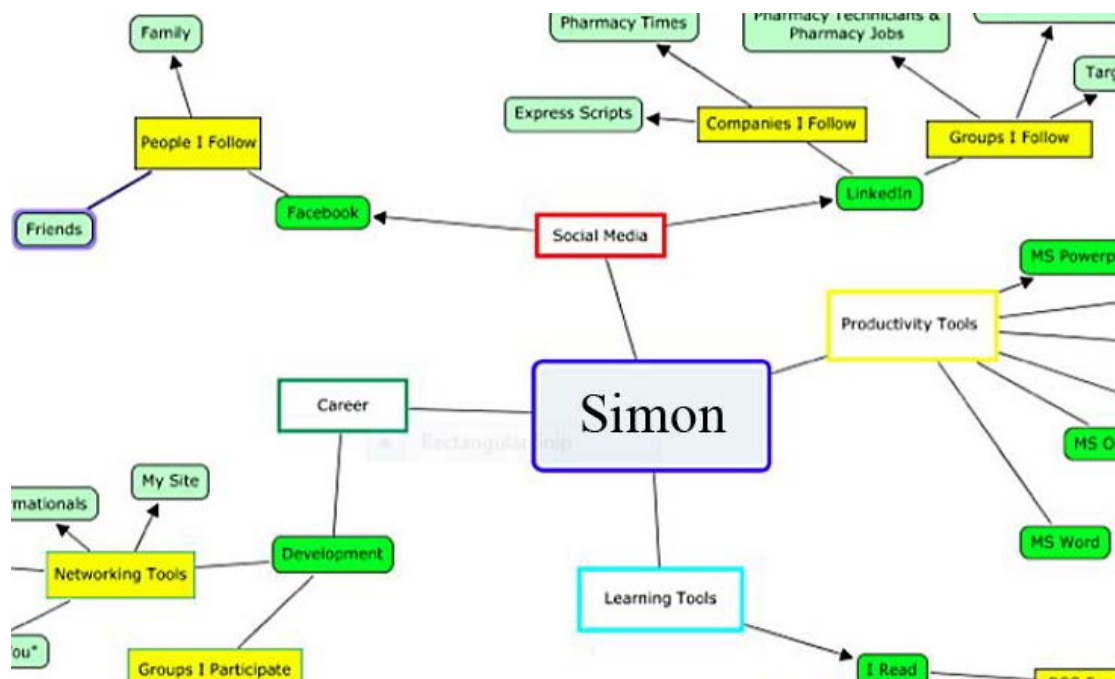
Family

Pharmacy Times

Pharmacy Technicians & Pharmacy Jobs

Targ

Express Scripts

Companies I Follow

Groups I Follow

People I Follow

LinkedIn

Friends

Facebook

Social Media

MS Powerp

Productivity Tools

Career

Simon

Rectangular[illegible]

MS O

rnationals

My Site

Networking Tools

Development

MS Word

Learning Tools

ou"

Groups I Participate

I Read